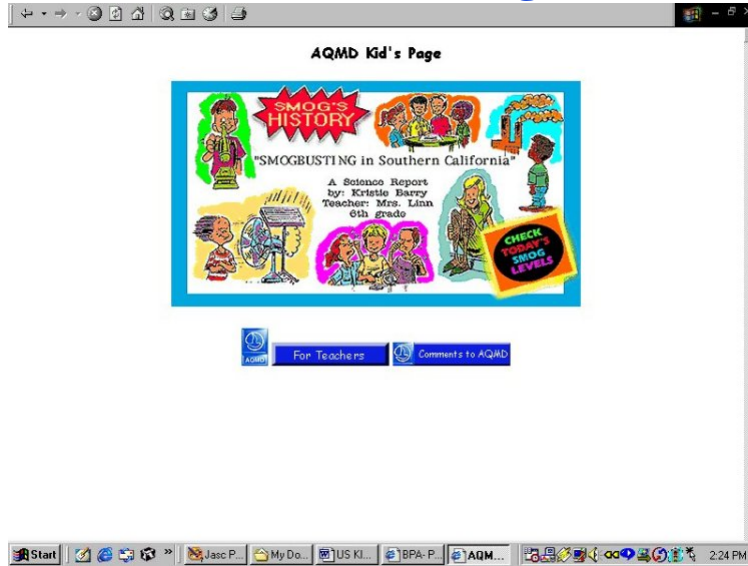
AQMD Kid's Page

SMOG'S HISTORY

"SMOGBUSTING in Southern California"

A Science Report
by: Kristie Barry
Teacher: Mrs. Linn
6th grade

CHECK TODAY'S SMOG LEVELS

AQMD

For Teachers

Comments to AQMD

Start

Jasc P...

My Do...

US Kl...

BPA- P...

AQM...

2:24 PM